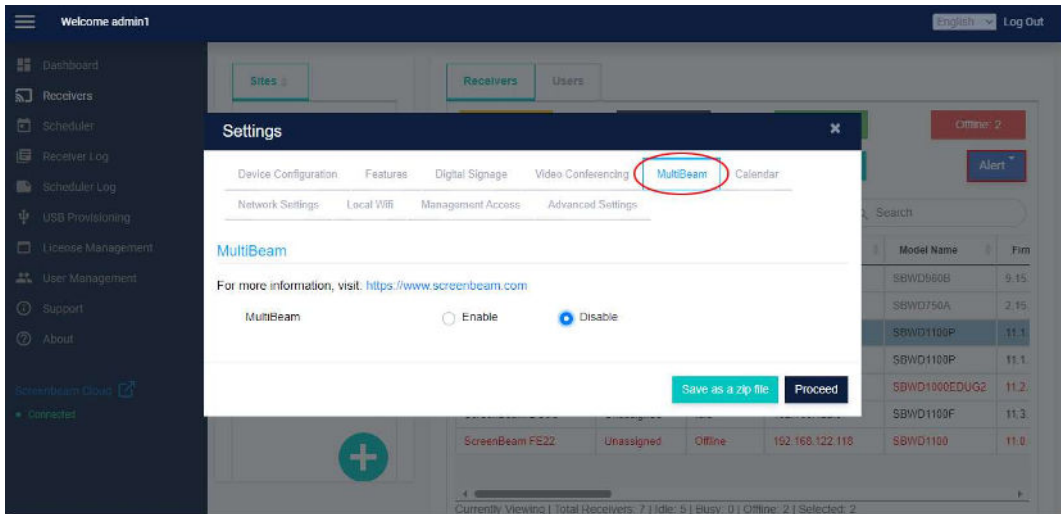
Welcome admin1

English Log Out

Dashboard
Receivers
Scheduler
Receiver Log
Scheduler Log
USB Provisioning
License Management
User Management
Support
About

ScreenBeam Cloud
Connected

Sites

Receivers Users

Offline: 2

Alert

Search

Settings ×

Device Configuration Features Digital Signage Video Conferencing MultiBeam Calendar
Network Settings Local Wifi Management Access Advanced Settings

MultiBeam

For more information, visit: https://www.screenbeam.com

MultiBeam Enable Disable

Save as a zip file Proceed

| Model Name | Firm |
|---|---|
| SBWD960B | 9.15. |
| SBWD750A | 2.15. |
| SBWD1100P | 11.1. |
| SBWD1100P | 11.1. |
| SBWD1000EDUG2 | 11.2. |
| SBWD1100F | 11.3. |

ScreenBeam FE22 Unassigned Offline 192.168.122.118 SBWD1100 11.0.

Currently Viewing | Total Receivers: 7 | Idle: 5 | Busy: 0 | Offline: 2 | Selected: 2